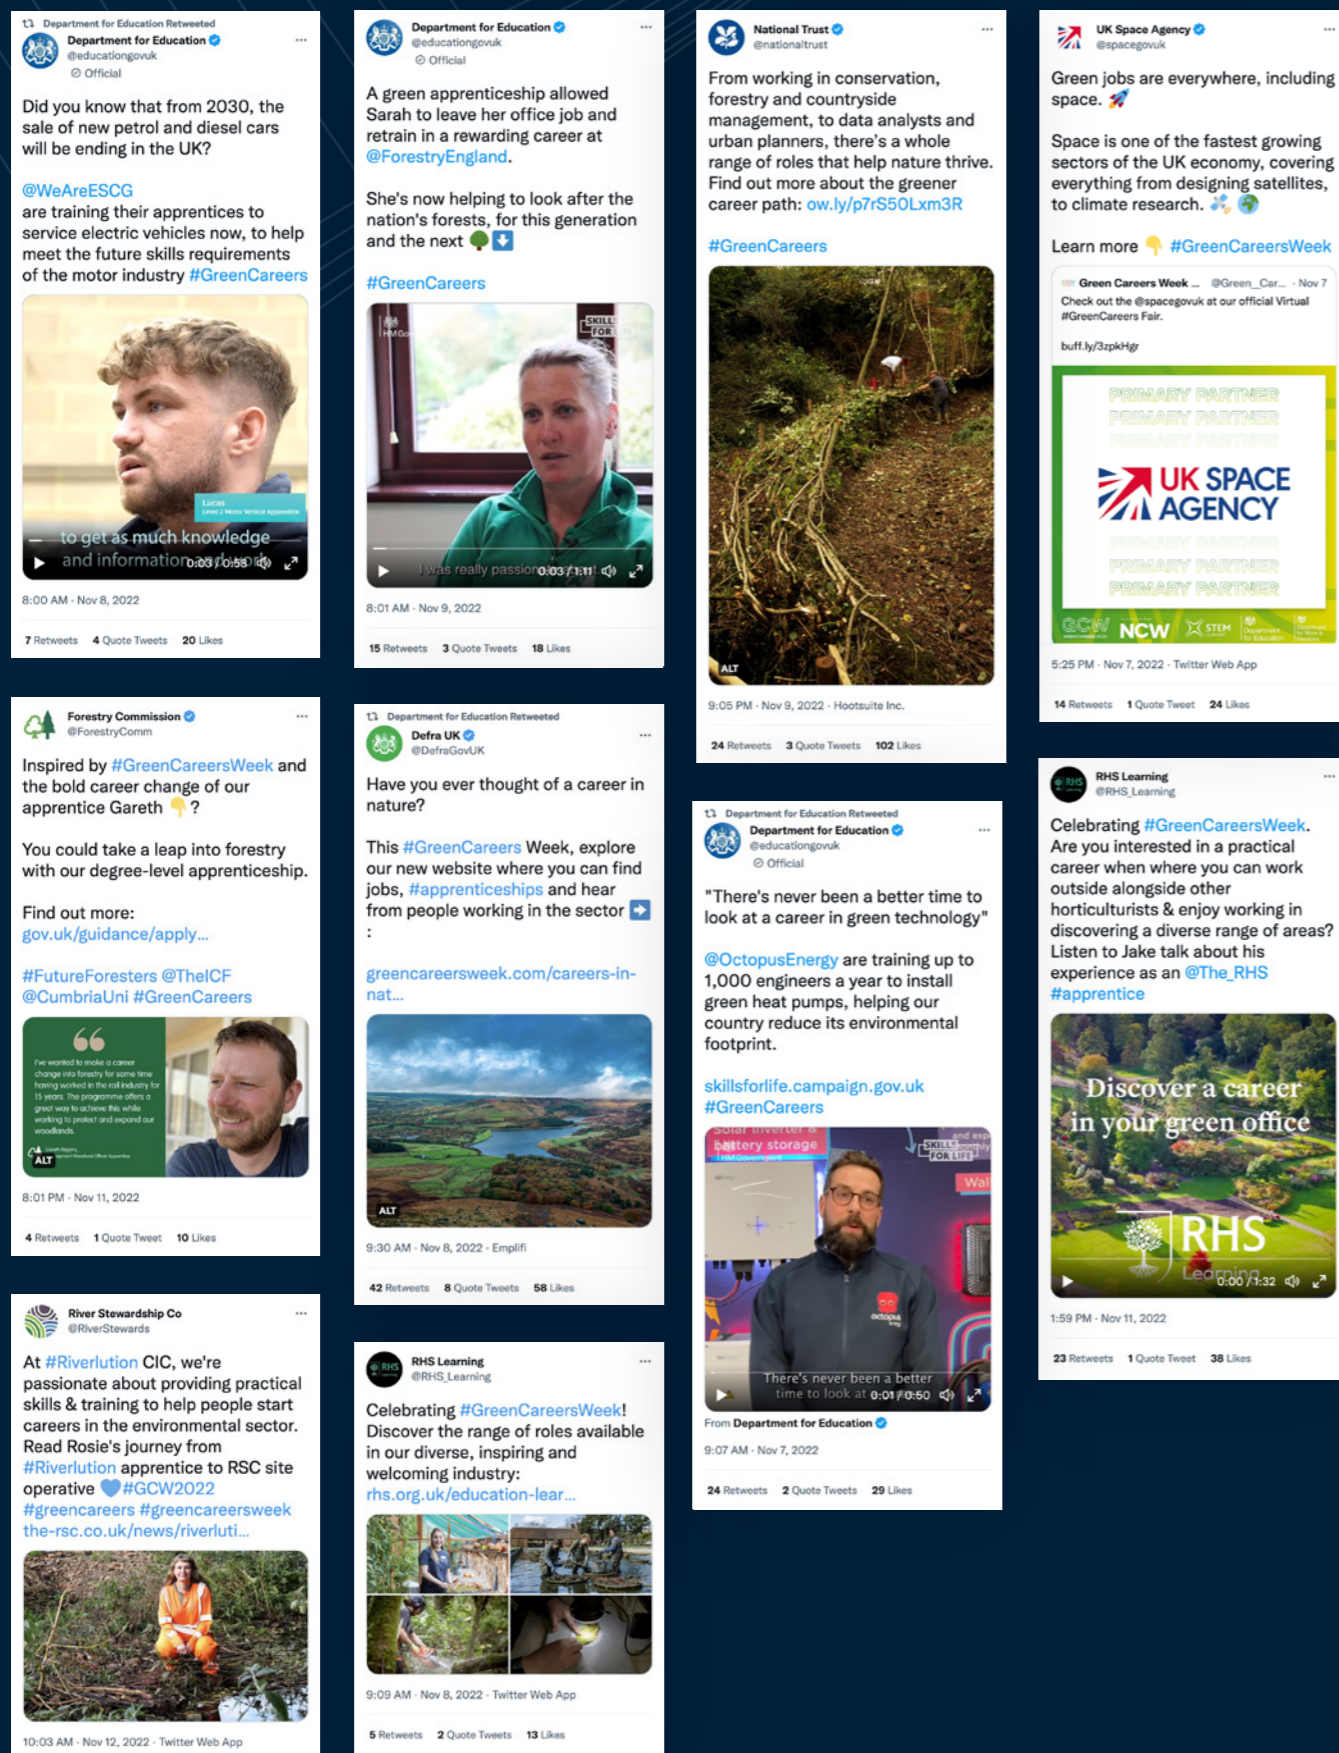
Department for Education Retweeted
Department for Education
@educationgovuk
Official

Did you know that from 2030, the sale of new petrol and diesel cars will be ending in the UK?

@WeAreESCG
are training their apprentices to service electric vehicles now, to help meet the future skills requirements of the motor industry #GreenCareers

Lucas
Level 2 Motor Vehicle Apprentice
to get as much knowledge and information and work
0:03 / 0:58

8:00 AM · Nov 8, 2022

7 Retweets 4 Quote Tweets 20 Likes

Department for Education
@educationgovuk
Official

A green apprenticeship allowed Sarah to leave her office job and retrain in a rewarding career at @ForestryEngland.

She's now helping to look after the nation's forests, for this generation and the next 🌳 ⬇️

#GreenCareers

SKILLS FOR
I was really passionate
0:03 / 1:11

8:01 AM · Nov 9, 2022

15 Retweets 3 Quote Tweets 18 Likes

National Trust
@nationaltrust

From working in conservation, forestry and countryside management, to data analysts and urban planners, there's a whole range of roles that help nature thrive. Find out more about the greener career path: ow.ly/p7rS50Lxm3R

#GreenCareers

ALT

9:05 PM · Nov 9, 2022 · Hootsuite Inc.

24 Retweets 3 Quote Tweets 102 Likes

UK Space Agency
@spacegovuk

Green jobs are everywhere, including space. 🚀

Space is one of the fastest growing sectors of the UK economy, covering everything from designing satellites, to climate research. 🛰️ 🌍

Learn more 👇 #GreenCareersWeek

Green Careers Week ... @Green_Car... · Nov 7
Check out the @spacegovuk at our official Virtual #GreenCareers Fair.

buff.ly/3zpkHgr

PRIMARY PARTNER
PRIMARY PARTNER
PRIMARY PARTNER
UK SPACE AGENCY
PRIMARY PARTNER
PRIMARY PARTNER
PRIMARY PARTNER
GCW NCW STEM

5:25 PM · Nov 7, 2022 · Twitter Web App

14 Retweets 1 Quote Tweet 24 Likes

Forestry Commission
@ForestryComm

Inspired by #GreenCareersWeek and the bold career change of our apprentice Gareth 👇?

You could take a leap into forestry with our degree-level apprenticeship.

Find out more:
gov.uk/guidance/apply...

#FutureForesters @TheICF @CumbriaUni #GreenCareers

I've wanted to make a career change into forestry for some time having worked in the rail industry for 15 years. The programme offers a great way to achieve this while working to protect and expand our woodlands.

ALT

8:01 PM · Nov 11, 2022

4 Retweets 1 Quote Tweet 10 Likes

Department for Education Retweeted
Defra UK
@DefraGovUK

Have you ever thought of a career in nature?

This #GreenCareers Week, explore our new website where you can find jobs, #apprenticeships and hear from people working in the sector ➡️ :

greencareersweek.com/careers-in-nat...

ALT

9:30 AM · Nov 8, 2022 · Emplifi

42 Retweets 8 Quote Tweets 58 Likes

Department for Education Retweeted
Department for Education
@educationgovuk
Official

"There's never been a better time to look at a career in green technology"

@OctopusEnergy are training up to 1,000 engineers a year to install green heat pumps, helping our country reduce its environmental footprint.

skillsforlife.campaign.gov.uk
#GreenCareers

solar inverter & battery storage
SKILLS FOR LIFE
There's never been a better time to look at
0:01 / 0:50

From Department for Education

9:07 AM · Nov 7, 2022

24 Retweets 2 Quote Tweets 29 Likes

RHS Learning
@RHS_Learning

Celebrating #GreenCareersWeek. Are you interested in a practical career when where you can work outside alongside other horticulturists & enjoy working in discovering a diverse range of areas? Listen to Jake talk about his experience as an @The_RHS #apprentice

Discover a career in your green office
RHS
Learning
0:00 / 1:32

1:59 PM · Nov 11, 2022

23 Retweets 1 Quote Tweet 38 Likes

River Stewardship Co
@RiverStewards

At #Riverlution CIC, we're passionate about providing practical skills & training to help people start careers in the environmental sector. Read Rosie's journey from #Riverlution apprentice to RSC site operative 💙#GCW2022 #greencareers #greencareersweek the-rsc.co.uk/news/riverluti...

10:03 AM · Nov 12, 2022 · Twitter Web App

RHS Learning
@RHS_Learning

Celebrating #GreenCareersWeek! Discover the range of roles available in our diverse, inspiring and welcoming industry: rhs.org.uk/education-lear...

9:09 AM · Nov 8, 2022 · Twitter Web App

5 Retweets 2 Quote Tweets 13 Likes